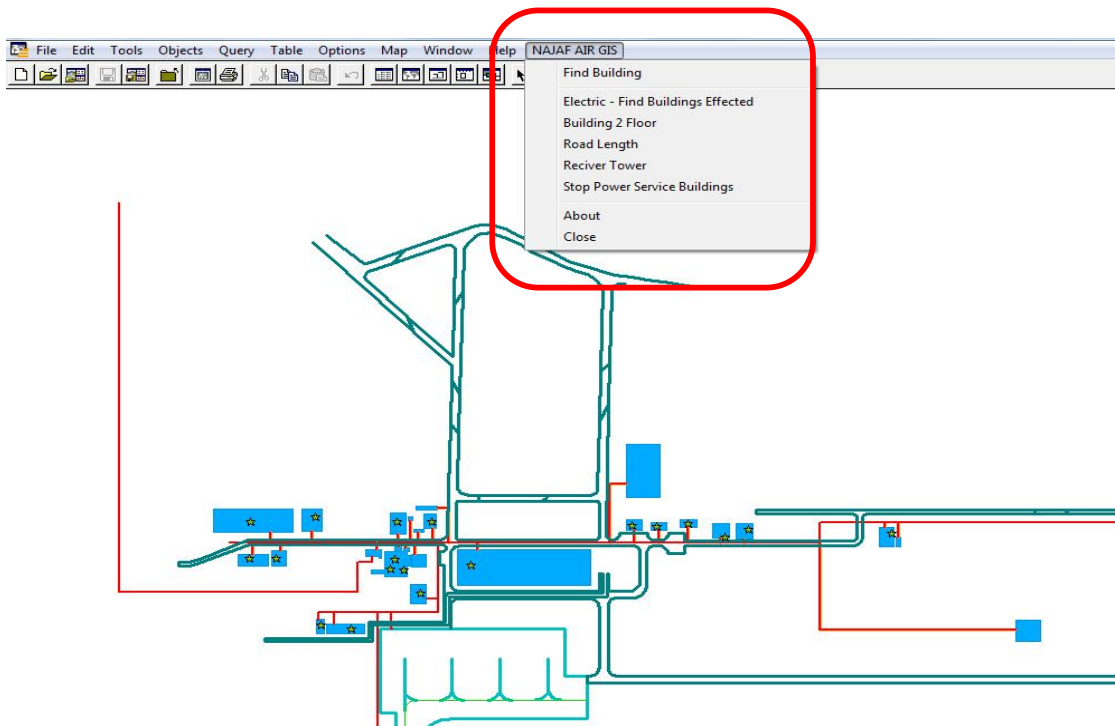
File Edit Tools Objects Query Table Options Map Window Help NAJAF AIR GIS

Find Building

Electric - Find Buildings Effected
Building 2 Floor
Road Length
Reciver Tower
Stop Power Service Buildings

About
Close